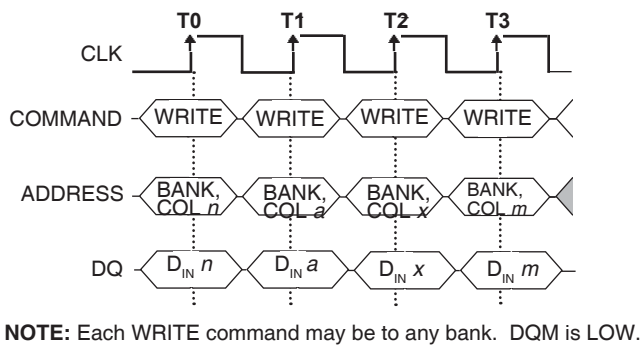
T0 T1 T2 T3

CLK

COMMAND WRITE WRITE WRITE WRITE

ADDRESS BANK, COL $n$ BANK, COL $a$ BANK, COL $x$ BANK, COL $m$

DQ $D_{IN}$ $n$ $D_{IN}$ $a$ $D_{IN}$ $x$ $D_{IN}$ $m$

**NOTE:** Each WRITE command may be to any bank. DQM is LOW.